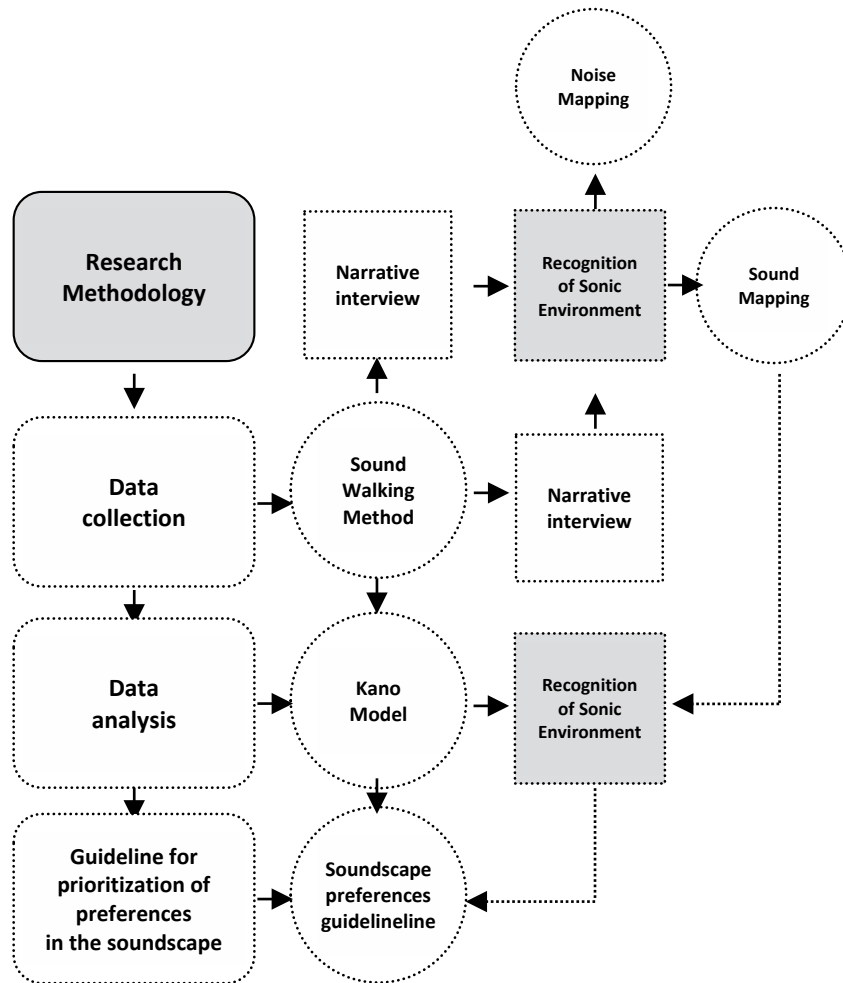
Noise Mapping

Research Methodology

Narrative interview

Recognition of Sonic Environment

Sound Mapping

Data collection

Sound Walking Method

Narrative interview

Data analysis

Kano Model

Recognition of Sonic Environment

Guideline for prioritization of preferences in the soundscape

Soundscape preferences guidelineline